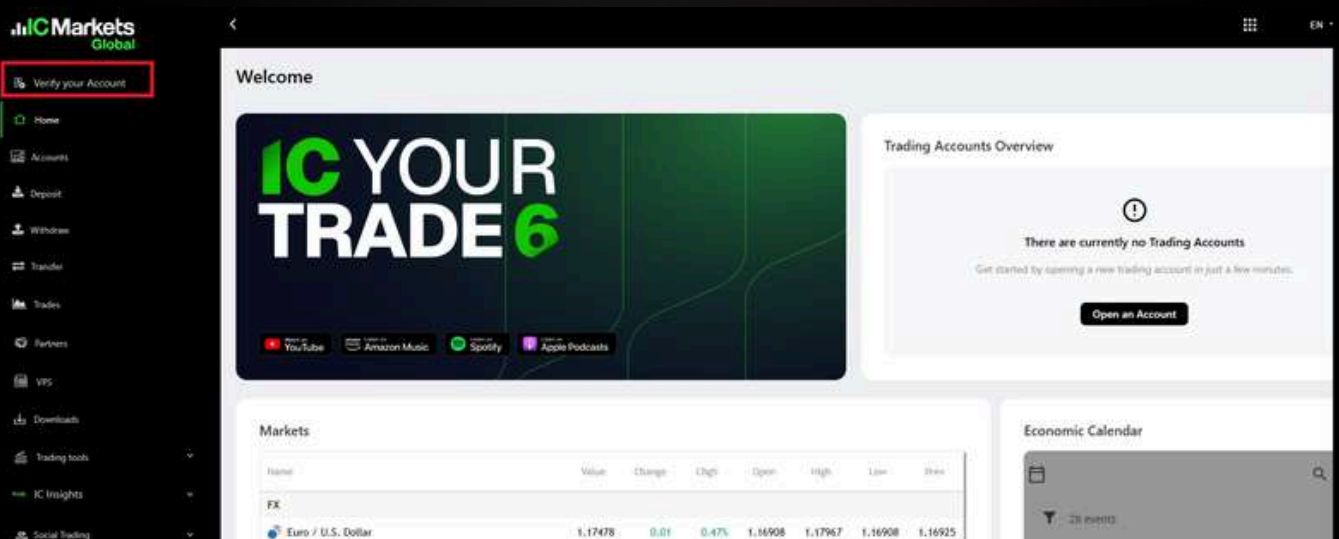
ICMarkets Global

Verify your Account
Home
Accounts
Deposit
Withdraw
Transfer
Trades
Partners
VPS
Downloads
Trading tools
IC Insights
Social Trading

EN

Welcome

IC YOUR TRADE 6

YouTube
Amazon Music
Spotify
Apple Podcasts

Trading Accounts Overview

There are currently no Trading Accounts

Get started by opening a new trading account in just a few minutes.

Open an Account

Markets

| Name | Value | Change | Chg% | Open | High | Low | Prev |
|---|---|---|---|---|---|---|---|
| FX | | | | | | | |
| Euro / U.S. Dollar | 1.17478 | 0.01 | 0.47% | 1.16908 | 1.17967 | 1.16908 | 1.16925 |

Economic Calendar

28 events